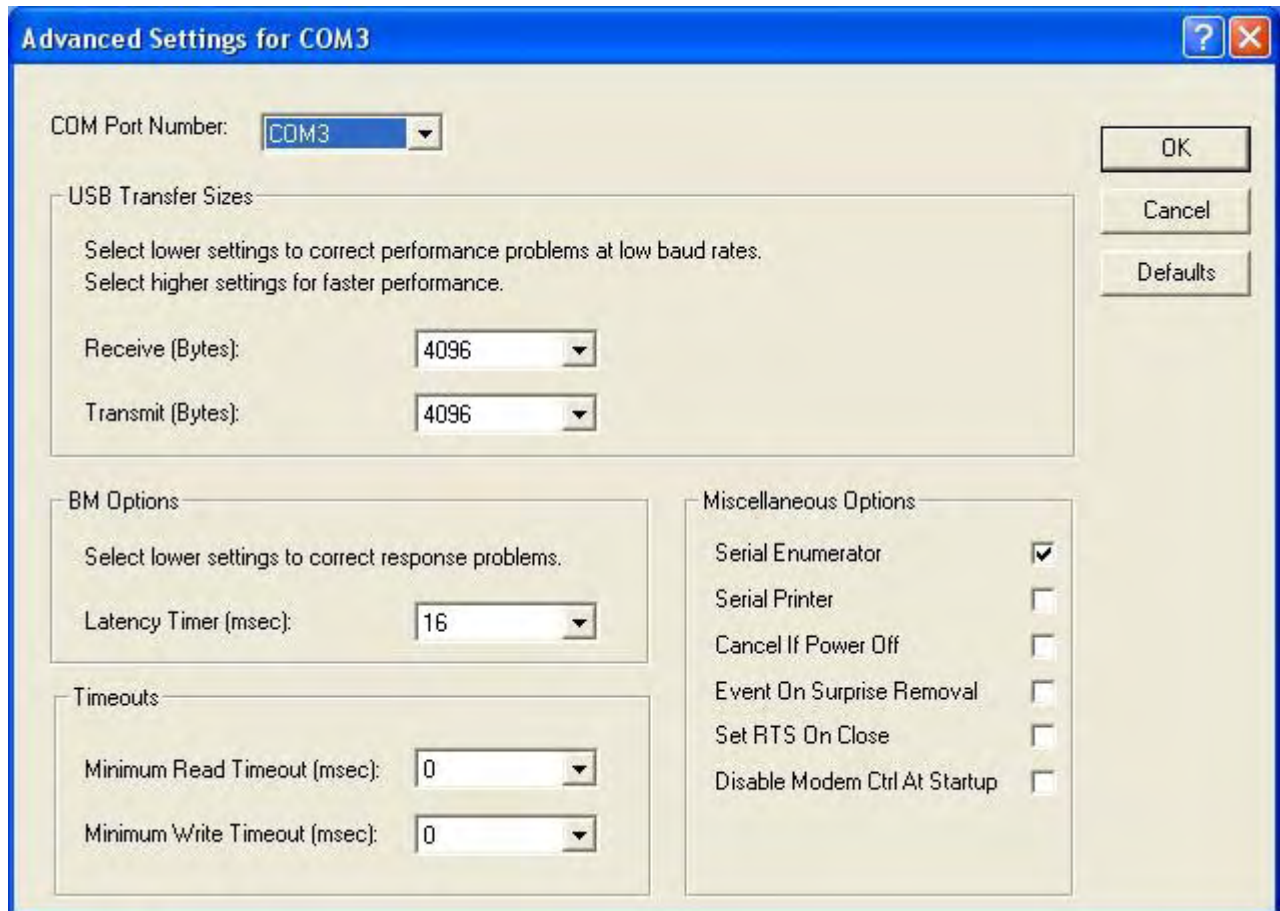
Advanced Settings for COM3

?

COM Port Number: COM3

OK

Cancel

Defaults

USB Transfer Sizes

Select lower settings to correct performance problems at low baud rates.
Select higher settings for faster performance.

Receive (Bytes): 4096

Transmit (Bytes): 4096

BM Options

Select lower settings to correct response problems.

Latency Timer (msec): 16

Miscellaneous Options

Serial Enumerator

Serial Printer

Cancel If Power Off

Event On Surprise Removal

Set RTS On Close

Disable Modem Ctrl At Startup

Timeouts

Minimum Read Timeout (msec): 0

Minimum Write Timeout (msec): 0